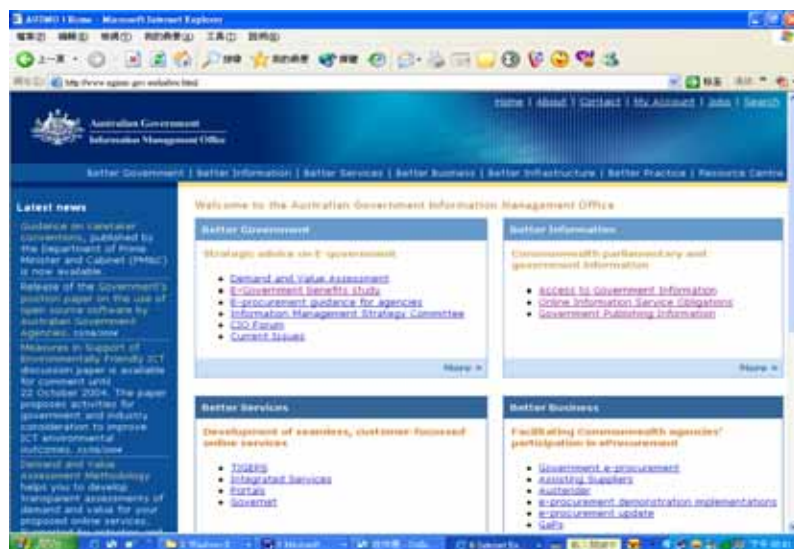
AGIMO | Home - Microsoft Internet Explorer

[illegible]

Australian Government
Information Management Office

Home | About | Contact | My Account | Jobs | Search

Better Government | Better Information | Better Services | Better Business | Better Infrastructure | Better Practice | Resource Centre

Latest news

Guidance on caretaker conventions, published by the Department of Prime Minister and Cabinet (PM&C) is now available.

Release of the Government's position paper on the use of open source software by Australian Government Agencies. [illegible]

Measures in Support of Environmentally Friendly ICT discussion paper is available for comment until 22 October 2004. The paper proposes activities for government and industry consideration to improve ICT environmental outcomes. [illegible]

Demand and Value Assessment Methodology helps you to develop transparent assessments of demand and value for your proposed online services. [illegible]

Welcome to the Australian Government Information Management Office

Better Government

Strategic advice on E-government

• Demand and Value Assessment
• E-Government benefits study
• E-procurement guidance for agencies
• Information Management Strategy Committee
• CIO Forum
• Current Issues

More »

Better Information

Commonwealth parliamentary and government information

• Access to Government Information
• Online Information Service Obligations
• Government Publishing Information

More »

Better Services

Development of seamless, customer focused online services

• TIGERS
• Integrated Services
• Portals
• Governet

Better Business

Facilitating Commonwealth agencies' participation in eProcurement

• Government e-procurement
• Assisting Suppliers
• Austender
• e-procurement demonstration implementations
• e-procurement update
• GaPs